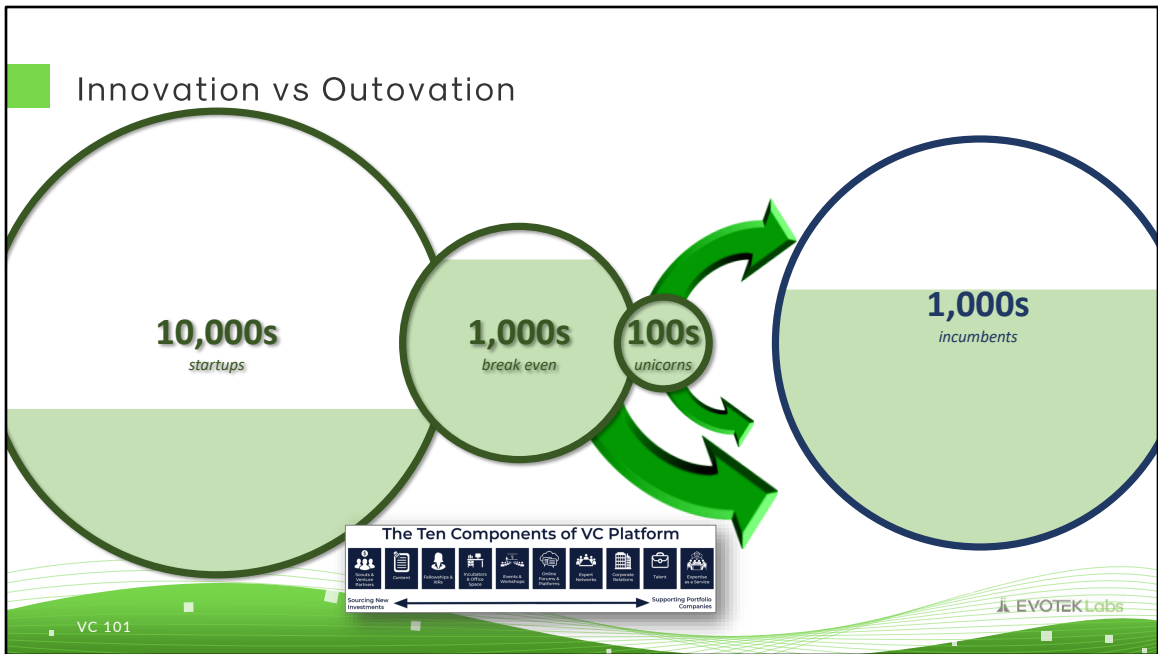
Innovation vs Outovation

10,000s
startups

1,000s
break even

100s
unicorns

1,000s
incumbents

The Ten Components of VC Platform

Scouts & Venture Partners
Content
Fellowships & EIRs
Incubators & Office Space
Events & Workshops
Online Forums & Platforms
Expert Networks
Corporate Relations
Talent
Expertise as a Service

Sourcing New Investments
Supporting Portfolio Companies

VC 101

EVOTEK Labs